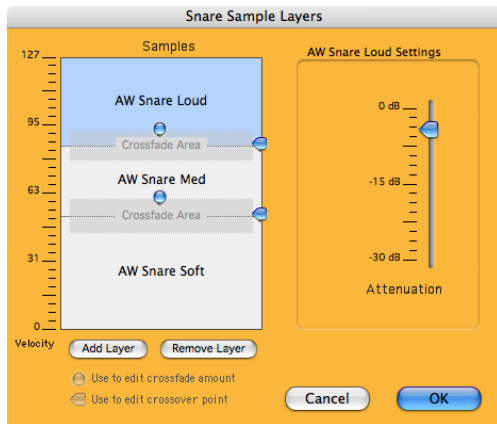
Snare Sample Layers

Samples

127
95
63
31
0
Velocity

AW Snare Loud
Crossfade Area
AW Snare Med
Crossfade Area
AW Snare Soft

Add Layer
Remove Layer

Use to edit crossfade amount
Use to edit crossover point

AW Snare Loud Settings

0 dB
-15 dB
-30 dB

Attenuation

Cancel
OK